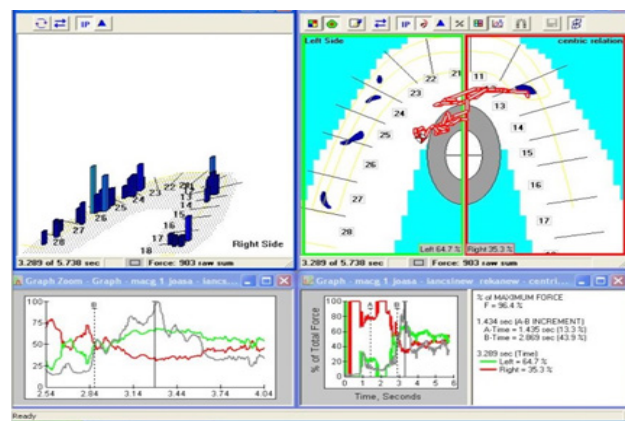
IP

28
27
26
25
24
23
22
21
11
14
15
16
17
18
Right Side

3.289 of 5.738 sec
Force: 903 raw sum

IP

Left Side
centric relation
22
21
11
23
13
24
14
25
15
26
16
27
17
28
Left 64.7 %
Right 35.3 %

3.289 of 5.738 sec
Force: 903 raw sum

Graph Zoom - Graph - macg 1 joasa - lancs...

100
75
50
25
0
2.54
2.84
3.14
3.44
3.74
4.04

Graph - macg 1 joasa - lancsnew rekanew - centri...

100
% of Total Force
0
1
2
3
4
5
6
Time, Seconds

% of MAXIMUM FORCE
F = 96.4 %

1.434 sec (A-B INCREMENT)
A-Time = 1.435 sec (13.3 %)
B-Time = 2.869 sec (43.9 %)

3.289 sec (Time)
Left = 64.7 %
Right = 35.3 %

Ready